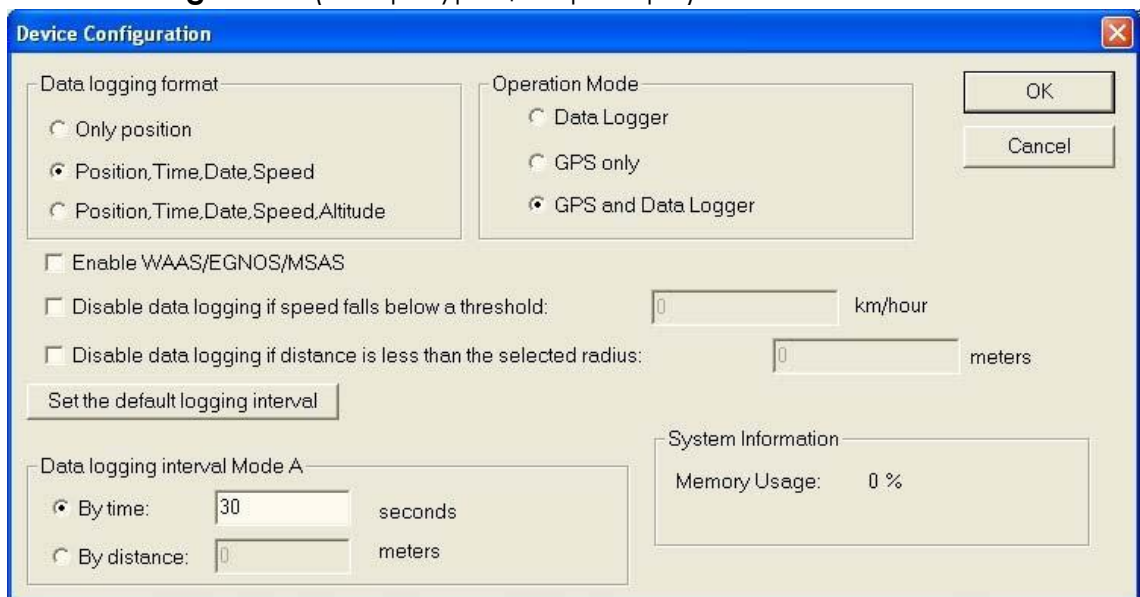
Device Configuration

Data logging format
Only position
Position,Time,Date,Speed
Position,Time,Date,Speed,Altitude

Operation Mode
Data Logger
GPS only
GPS and Data Logger

OK
Cancel

Enable WAAS/EGNOS/MSAS
Disable data logging if speed falls below a threshold: 0 km/hour
Disable data logging if distance is less than the selected radius: 0 meters
Set the default logging interval

System Information
Memory Usage: 0 %

Data logging interval Mode A
By time: 30 seconds
By distance: 0 meters